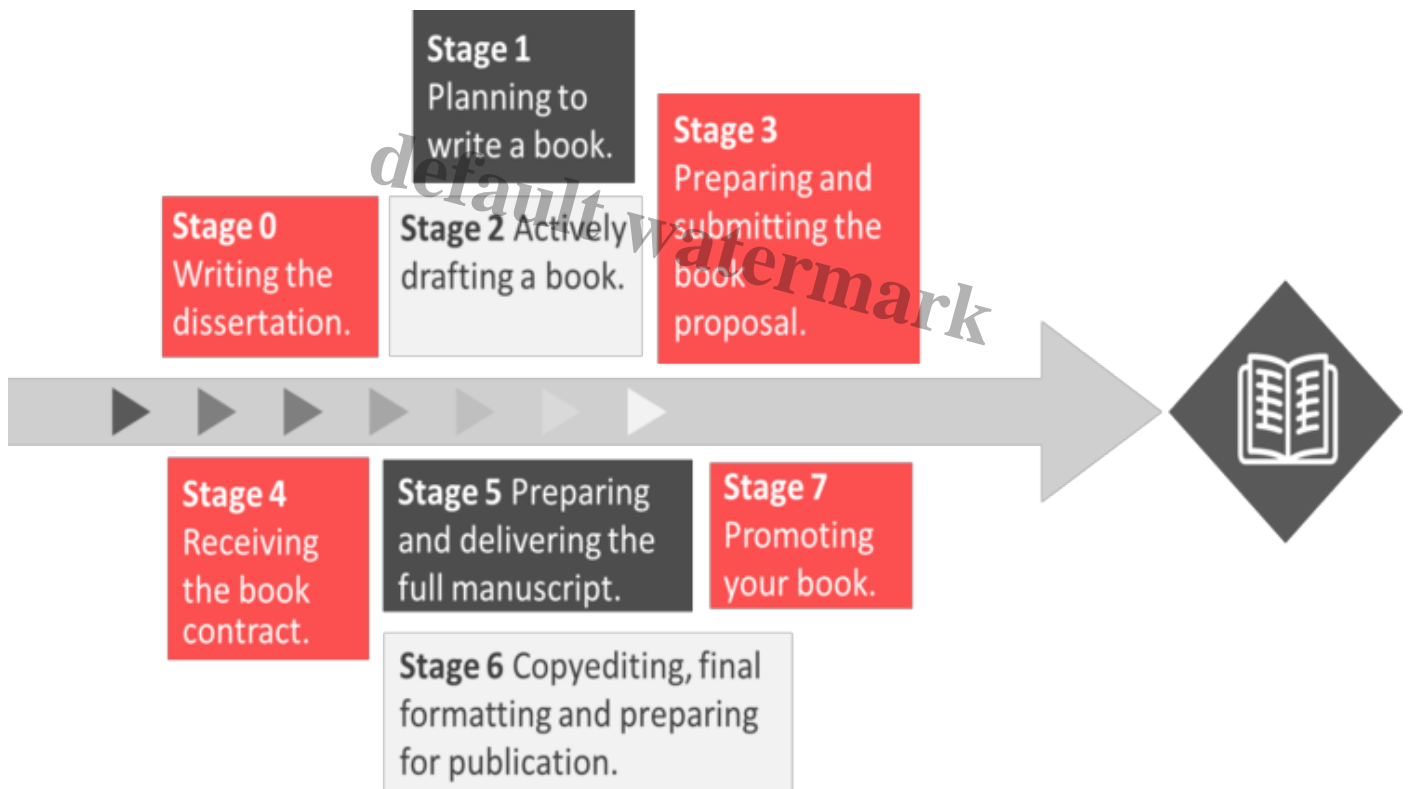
Stage 1
Planning to write a book.

Stage 0
Writing the dissertation.

Stage 2 Actively drafting a book.

Stage 3
Preparing and submitting the book proposal.

default watermark

Stage 4
Receiving the book contract.

Stage 5 Preparing and delivering the full manuscript.

Stage 7
Promoting your book.

Stage 6 Copyediting, final formatting and preparing for publication.